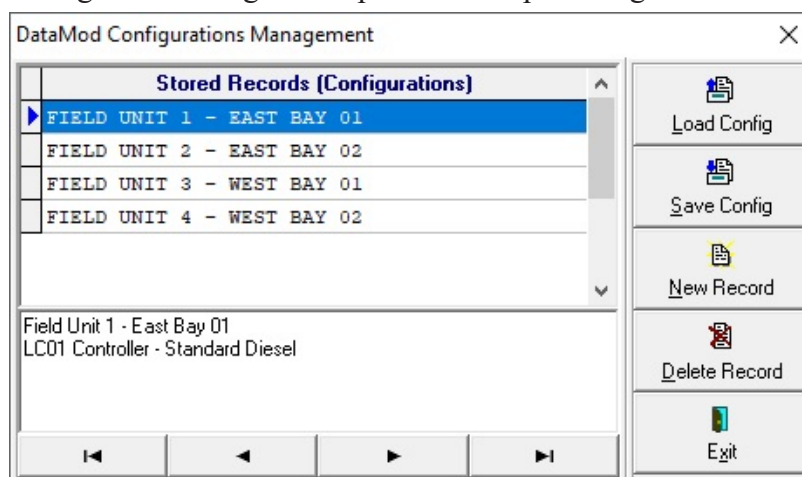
DataMod Configurations Management

Stored Records (Configurations)

FIELD UNIT 1 - EAST BAY 01
FIELD UNIT 2 - EAST BAY 02
FIELD UNIT 3 - WEST BAY 01
FIELD UNIT 4 - WEST BAY 02

Field Unit 1 - East Bay 01
LC01 Controller - Standard Diesel

Load Config
Save Config
New Record
Delete Record
Exit